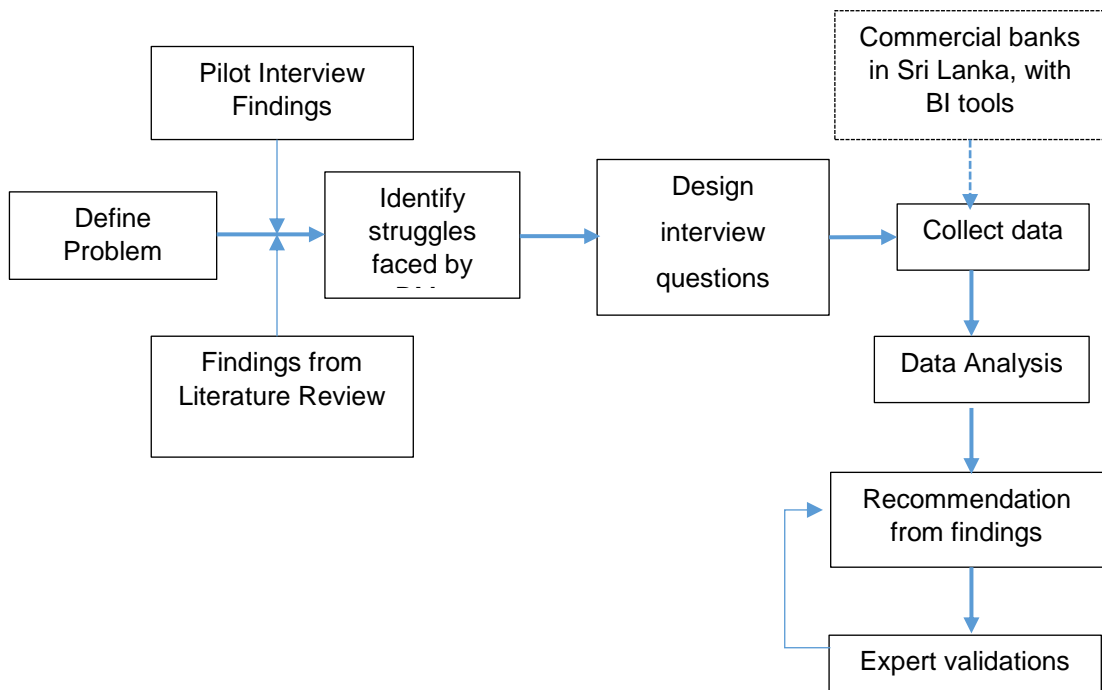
Pilot Interview Findings

Define Problem

Identify struggles faced by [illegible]

Findings from Literature Review

Design interview questions

Commercial banks in Sri Lanka, with BI tools

Collect data

Data Analysis

Recommendation from findings

Expert validations